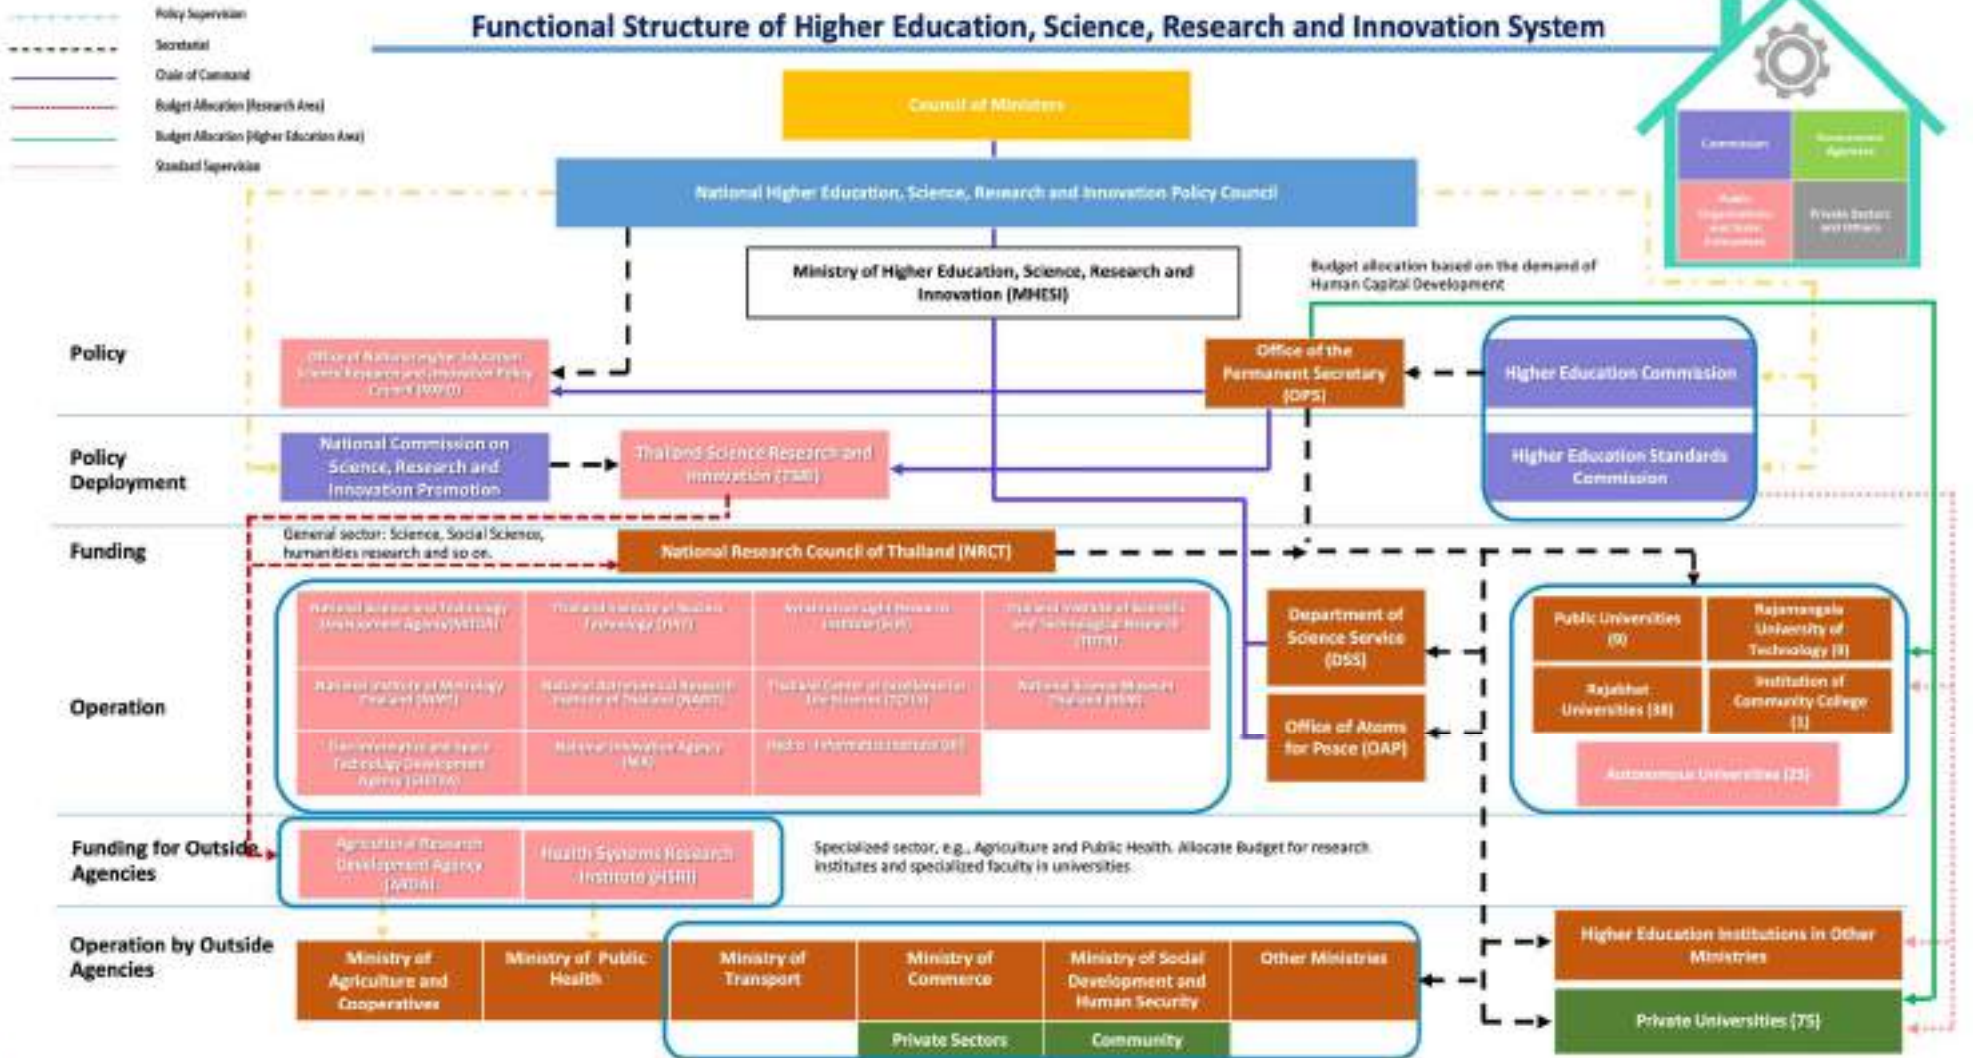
Policy Supervision
Secretariat
Chain of Command
Budget Allocation (Research Area)
Budget Allocation (Higher Education Area)
Standard Supervision

Functional Structure of Higher Education, Science, Research and Innovation System

Commission
Assessment Agencies
Public Organizations and State Enterprises
Private Sectors and Others

Council of Ministers

National Higher Education, Science, Research and Innovation Policy Council

Ministry of Higher Education, Science, Research and Innovation (MHESI)

Budget allocation based on the demand of Human Capital Development

Policy

Office of National Higher Education Science Research and Innovation Policy Council (NXPO)

Office of the Permanent Secretary (OPS)

Higher Education Commission

Policy Deployment

National Commission on Science, Research and Innovation Promotion

Thailand Science Research and Innovation (TSRI)

Higher Education Standards Commission

Funding

General sector: Science, Social Science, humanities research and so on.

National Research Council of Thailand (NRCT)

Operation

National Science and Technology Development Agency (NSTDA)
Thailand Institute of Nuclear Technology (TINT)
Synchrotron Light Research Institute (SLRI)
Thailand Institute of Scientific and Technological Research (TISTR)
National Institute of Metrology Thailand (NIMT)
National Astronomical Research Institute of Thailand (NARIT)
Thailand Center of Excellence for Life Sciences (TCELS)
National Science Museum Thailand (NSM)
Geo-Informatics and Space Technology Development Agency (GISTDA)
National Innovation Agency (NIA)
Hydro - Informatics Institute (HII)

Department of Science Service (DSS)

Office of Atoms for Peace (OAP)

Public Universities (9)
Rajamangala University of Technology (9)
Rajabhat Universities (38)
Institution of Community College (1)
Autonomous Universities (25)

Funding for Outside Agencies

Agricultural Research Development Agency (ARDA)
Health Systems Research Institute (HSRI)

Specialized sector, e.g., Agriculture and Public Health. Allocate Budget for research institutes and specialized faculty in universities

Operation by Outside Agencies

Ministry of Agriculture and Cooperatives
Ministry of Public Health
Ministry of Transport
Ministry of Commerce
Ministry of Social Development and Human Security
Other Ministries
Private Sectors
Community

Higher Education Institutions in Other Ministries

Private Universities (75)